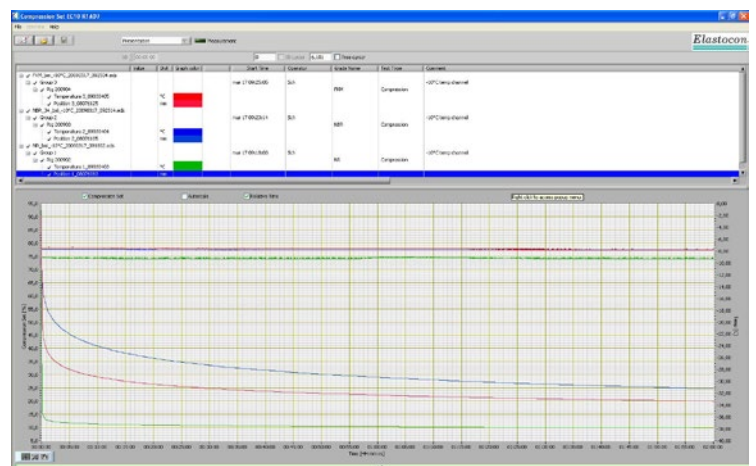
Compression Set ELT8 R1.6D1

File Diagramm Help

Measurement

Elastocon

Value | Unit | Graph color | Start time | Operator | Grade Name | Test Type | Comment

FKM_bar_-40°C_20090317_092554.edb | Group 3 | Rig 200904 | Temperature 3_00003405 | °C | Position 3_00075125 | mm | mar 17 09:25:00 | SLN | FKM | Compression | -20°C temp channel

NBR_3h_bar_+20°C_20090317_092314.edb | Group 2 | Rig 200903 | Temperature 2_00003404 | °C | Position 2_00075105 | mm | mar 17 09:23:14 | SLN | NBR | Compression | -20°C temp channel

NR_bar_+20°C_20090317_094002.edb | Group 1 | Rig 200902 | Temperature 1_00003403 | °C | Position 1_00075103 | mm | mar 17 09:40:00 | SLN | NR | Compression | -20°C temp channel

Compression Set | Relaxation | Relative force

Right click for access popup menu

Compression Set [%]

Temp [°C]

Time [hh:mm:ss]